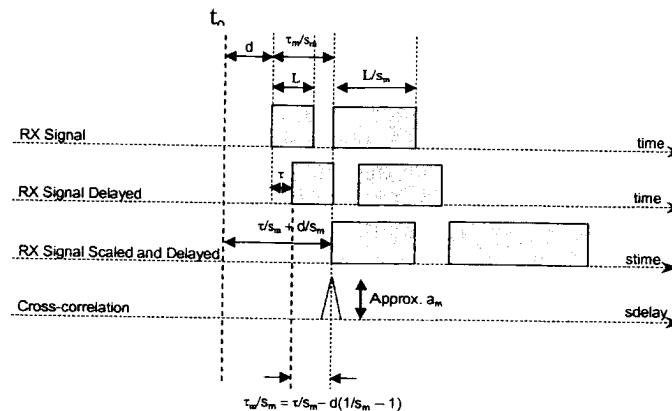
$t_0$

d

$\tau_m/s_m$

L

$L/s_m$

RX Signal

time

RX Signal Delayed

$\tau$

time

$\tau/s_m + d/s_m$

RX Signal Scaled and Delayed

stime

Cross-correlation

Approx. $a_m$

sdelay

$\tau_m/s_m = \tau/s_m - d(1/s_m - 1)$